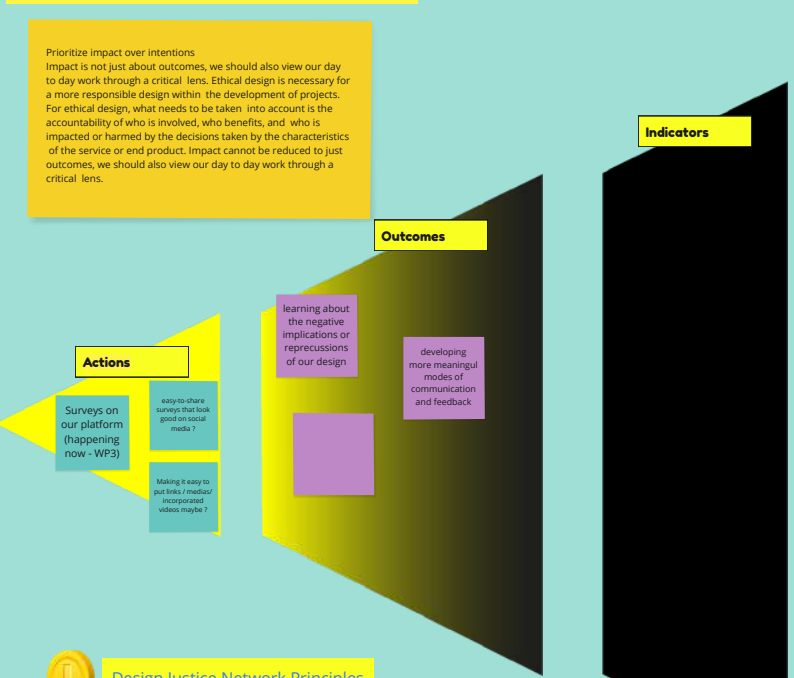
Prioritize impact over intentions
Impact is not just about outcomes, we should also view our day to day work through a critical lens. Ethical design is necessary for a more responsible design within the development of projects. For ethical design, what needs to be taken into account is the accountability of who is involved, who benefits, and who is impacted or harmed by the decisions taken by the characteristics of the service or end product. Impact cannot be reduced to just outcomes, we should also view our day to day work through a critical lens.

Indicators

Outcomes

learning about the negative implications or reprecussions of our design

developing more meaningul modes of communication and feedback

Actions

Surveys on our platform (happening now - WP3)

easy-to-share surveys that look good on social media ?

Making it easy to put links / medias/ incorporated videos maybe ?

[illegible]